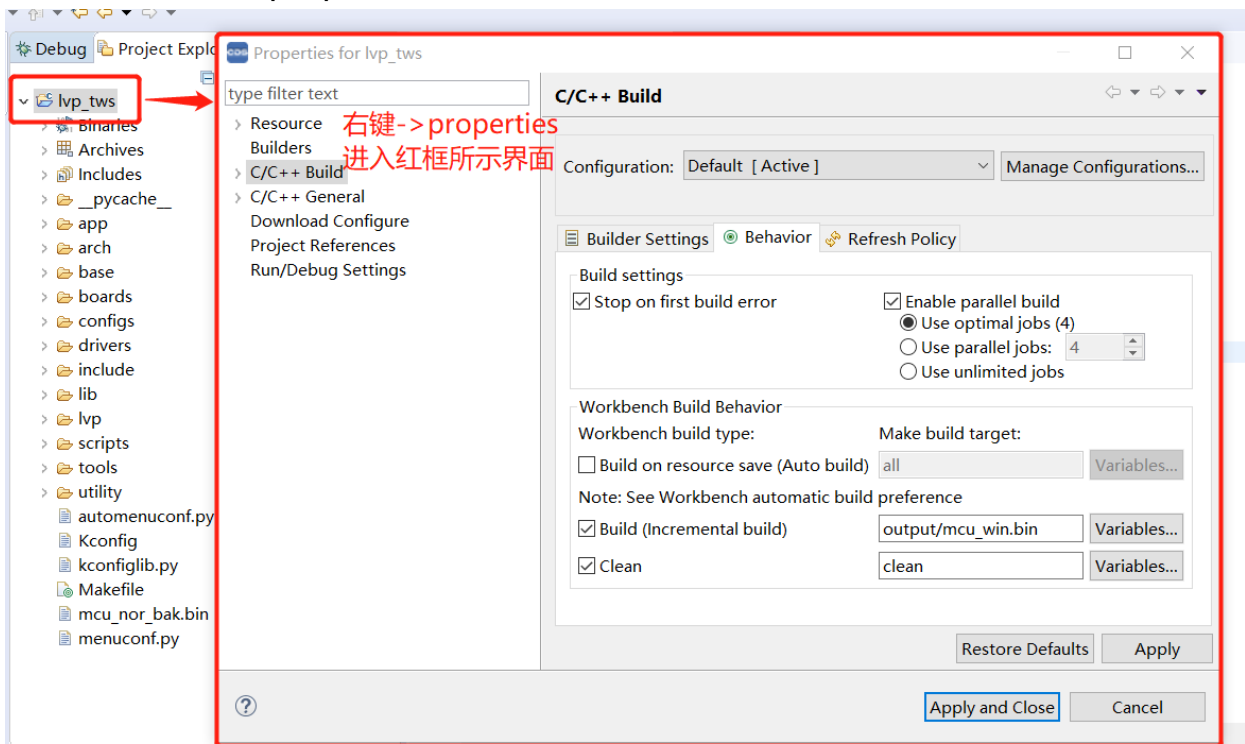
Debug Project Explo

lvp_tws
Binaries
Archives
Includes
__pycache__
app
arch
base
boards
configs
drivers
include
lib
lvp
scripts
tools
utility
automenuconf.py
Kconfig
kconfiglib.py
Makefile
mcu_nor_bak.bin
menuconf.py

Properties for lvp_tws

type filter text
Resource
Builders
C/C++ Build
C/C++ General
Download Configure
Project References
Run/Debug Settings

右键->properties
进入红框所示界面

C/C++ Build

Configuration: Default [ Active ] Manage Configurations...

Builder Settings Behavior Refresh Policy

Build settings
Stop on first build error
Enable parallel build
Use optimal jobs (4)
Use parallel jobs: 4
Use unlimited jobs

Workbench Build Behavior
Workbench build type:
Make build target:
Build on resource save (Auto build) all Variables...
Note: See Workbench automatic build preference
Build (Incremental build) output/mcu_win.bin Variables...
Clean clean Variables...

Restore Defaults Apply

?
Apply and Close Cancel